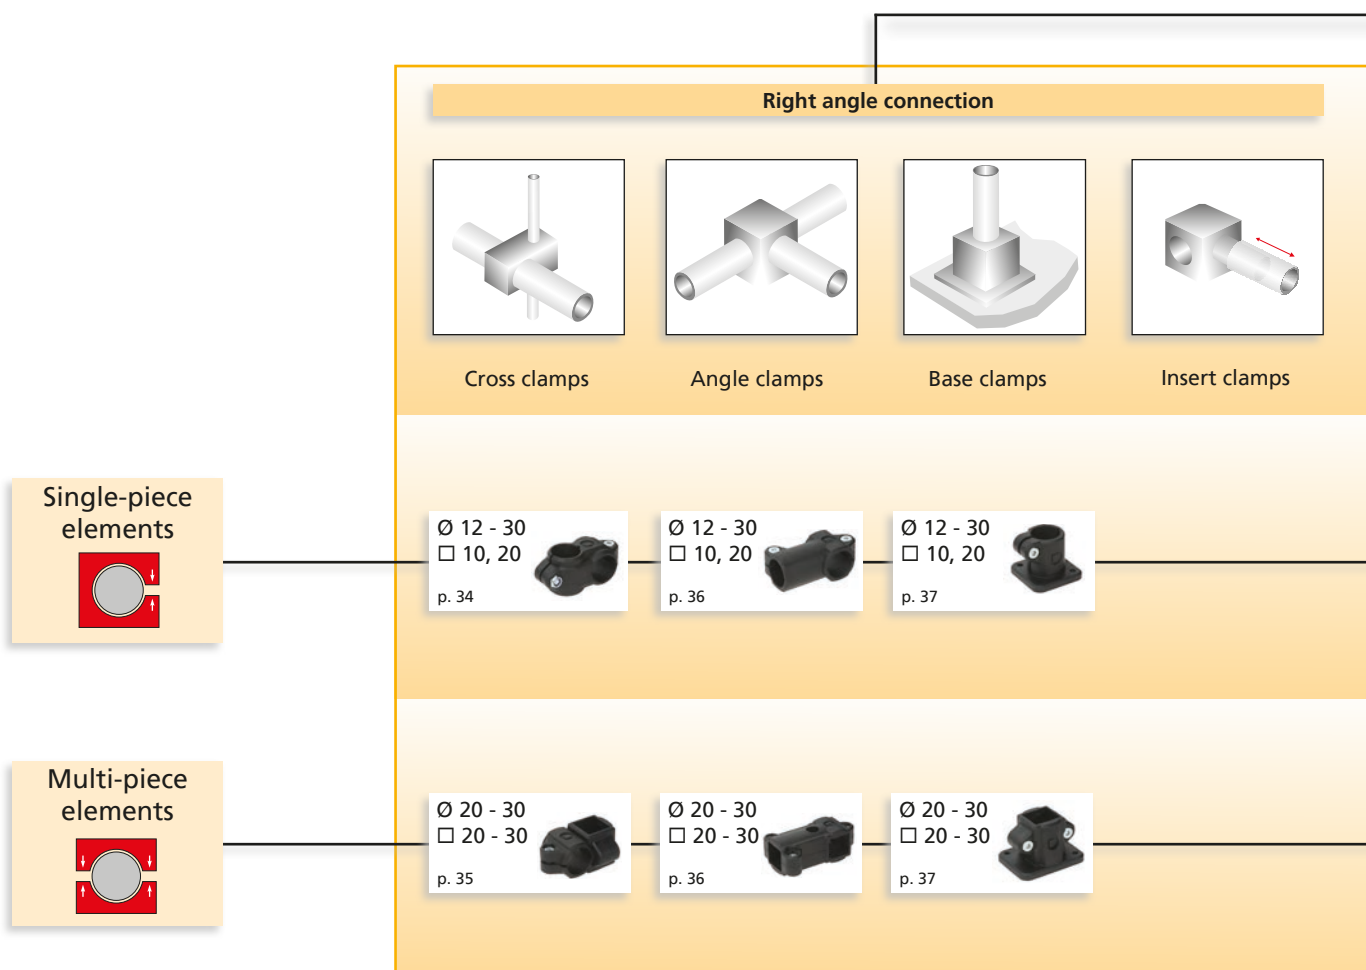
Right angle connection

Cross clamps

Angle clamps

Base clamps

Insert clamps

Single-piece elements

Ø 12 - 30
☐ 10, 20
p. 34

Ø 12 - 30
☐ 10, 20
p. 36

Ø 12 - 30
☐ 10, 20
p. 37

Multi-piece elements

Ø 20 - 30
☐ 20 - 30
p. 35

Ø 20 - 30
☐ 20 - 30
p. 36

Ø 20 - 30
☐ 20 - 30
p. 37